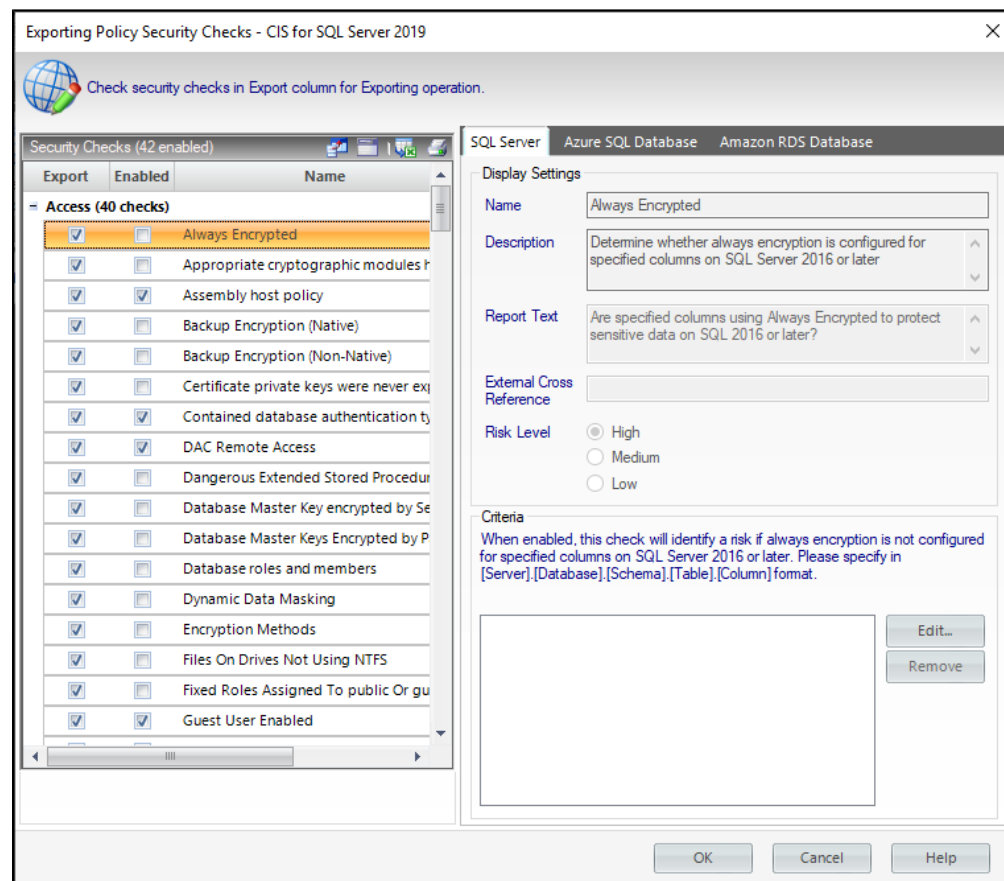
Exporting Policy Security Checks - CIS for SQL Server 2019

Check security checks in Export column for Exporting operation.

Security Checks (42 enabled)

| Export | Enabled | Name |
|---|---|---|
| Access (40 checks) | | |
| | | Always Encrypted |
| | | Appropriate cryptographic modules h |
| | | Assembly host policy |
| | | Backup Encryption (Native) |
| | | Backup Encryption (Non-Native) |
| | | Certificate private keys were never ex |
| | | Contained database authentication ty |
| | | DAC Remote Access |
| | | Dangerous Extended Stored Procedur |
| | | Database Master Key encrypted by Se |
| | | Database Master Keys Encrypted by P |
| | | Database roles and members |
| | | Dynamic Data Masking |
| | | Encryption Methods |
| | | Files On Drives Not Using NTFS |
| | | Fixed Roles Assigned To public Or gu |
| | | Guest User Enabled |

SQL Server | Azure SQL Database | Amazon RDS Database

Display Settings

Name: Always Encrypted

Description: Determine whether always encryption is configured for specified columns on SQL Server 2016 or later

Report Text: Are specified columns using Always Encrypted to protect sensitive data on SQL 2016 or later?

External Cross Reference

Risk Level: High, Medium, Low

Criteria

When enabled, this check will identify a risk if always encryption is not configured for specified columns on SQL Server 2016 or later. Please specify in [Server].[Database].[Schema].[Table].[Column] format.

Edit...

Remove

OK | Cancel | Help